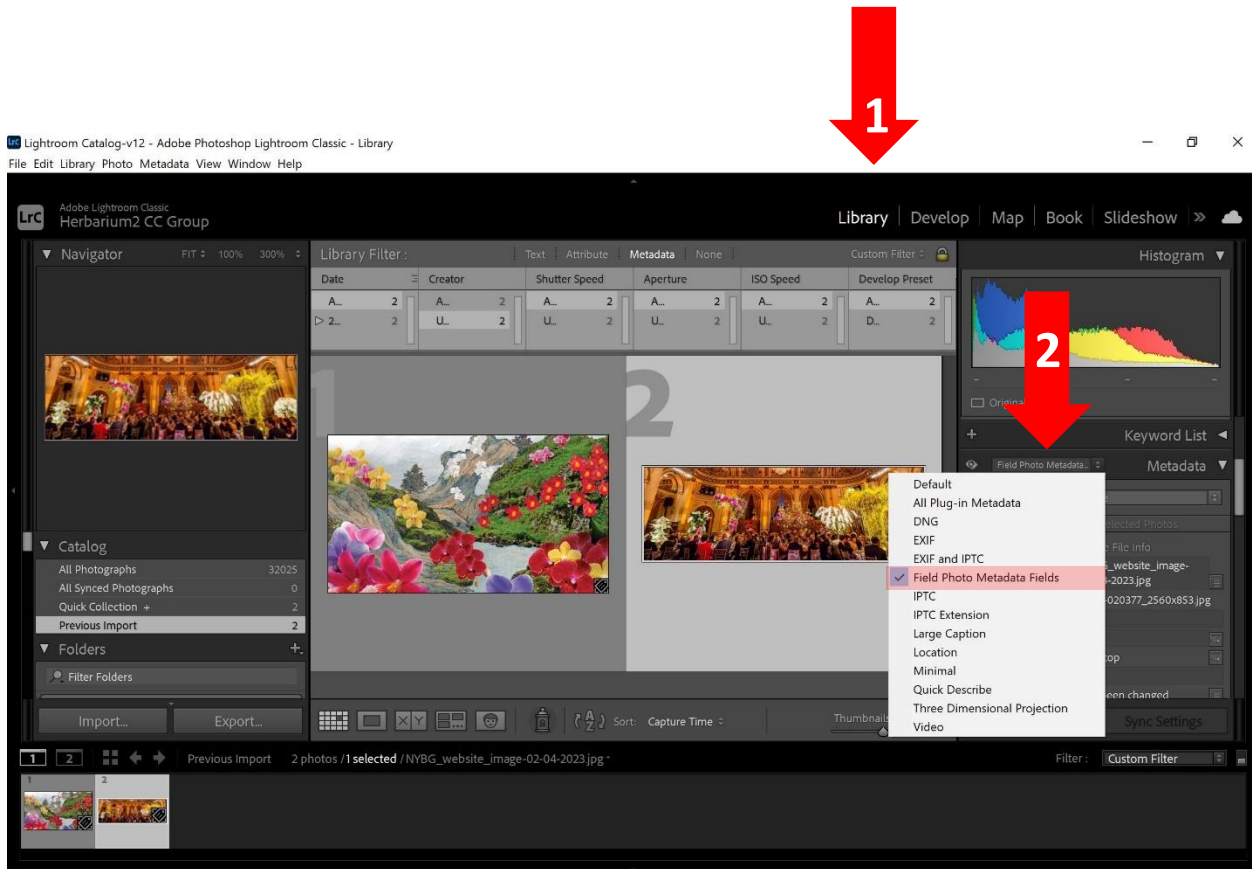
1

Lightroom Catalog-v12 - Adobe Photoshop Lightroom Classic - Library
File Edit Library Photo Metadata View Window Help

Adobe Lightroom Classic
Herbarium2 CC Group

Library | Develop | Map | Book | Slideshow »

Navigator FIT ÷ 100% 300% ÷

Library Filter : Text Attribute Metadata None Custom Filter ÷

| Date | Creator | Shutter Speed | Aperture | ISO Speed | Develop Preset |
|---|---|---|---|---|---|
| A... 2 | A... 2 | A... 2 | A... 2 | A... 2 | A... 2 |
| ▷ 2... 2 | U... 2 | U... 2 | U... 2 | U... 2 | D... 2 |

Histogram

2

Original

Keyword List

Field Photo Metadata... ÷ Metadata

Default
All Plug-in Metadata
DNG
EXIF
EXIF and IPTC
Field Photo Metadata Fields
IPTC
IPTC Extension
Large Caption
Location
Minimal
Quick Describe
Three Dimensional Projection
Video

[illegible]elected Photos
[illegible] File info
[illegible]_website_image-
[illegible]-2023.jpg
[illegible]020377_2560x853.jpg
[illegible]op
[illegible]een changed

Catalog
All Photographs 32025
All Synced Photographs 0
Quick Collection + 2
Previous Import 2

Folders +
Filter Folders

Import... Export...

Sort: Capture Time ÷ Thumbnails

Sync Settings

1 2 Previous Import 2 photos /1 selected /NYBG_website_image-02-04-2023.jpg ▾ Filter : Custom Filter

1 2